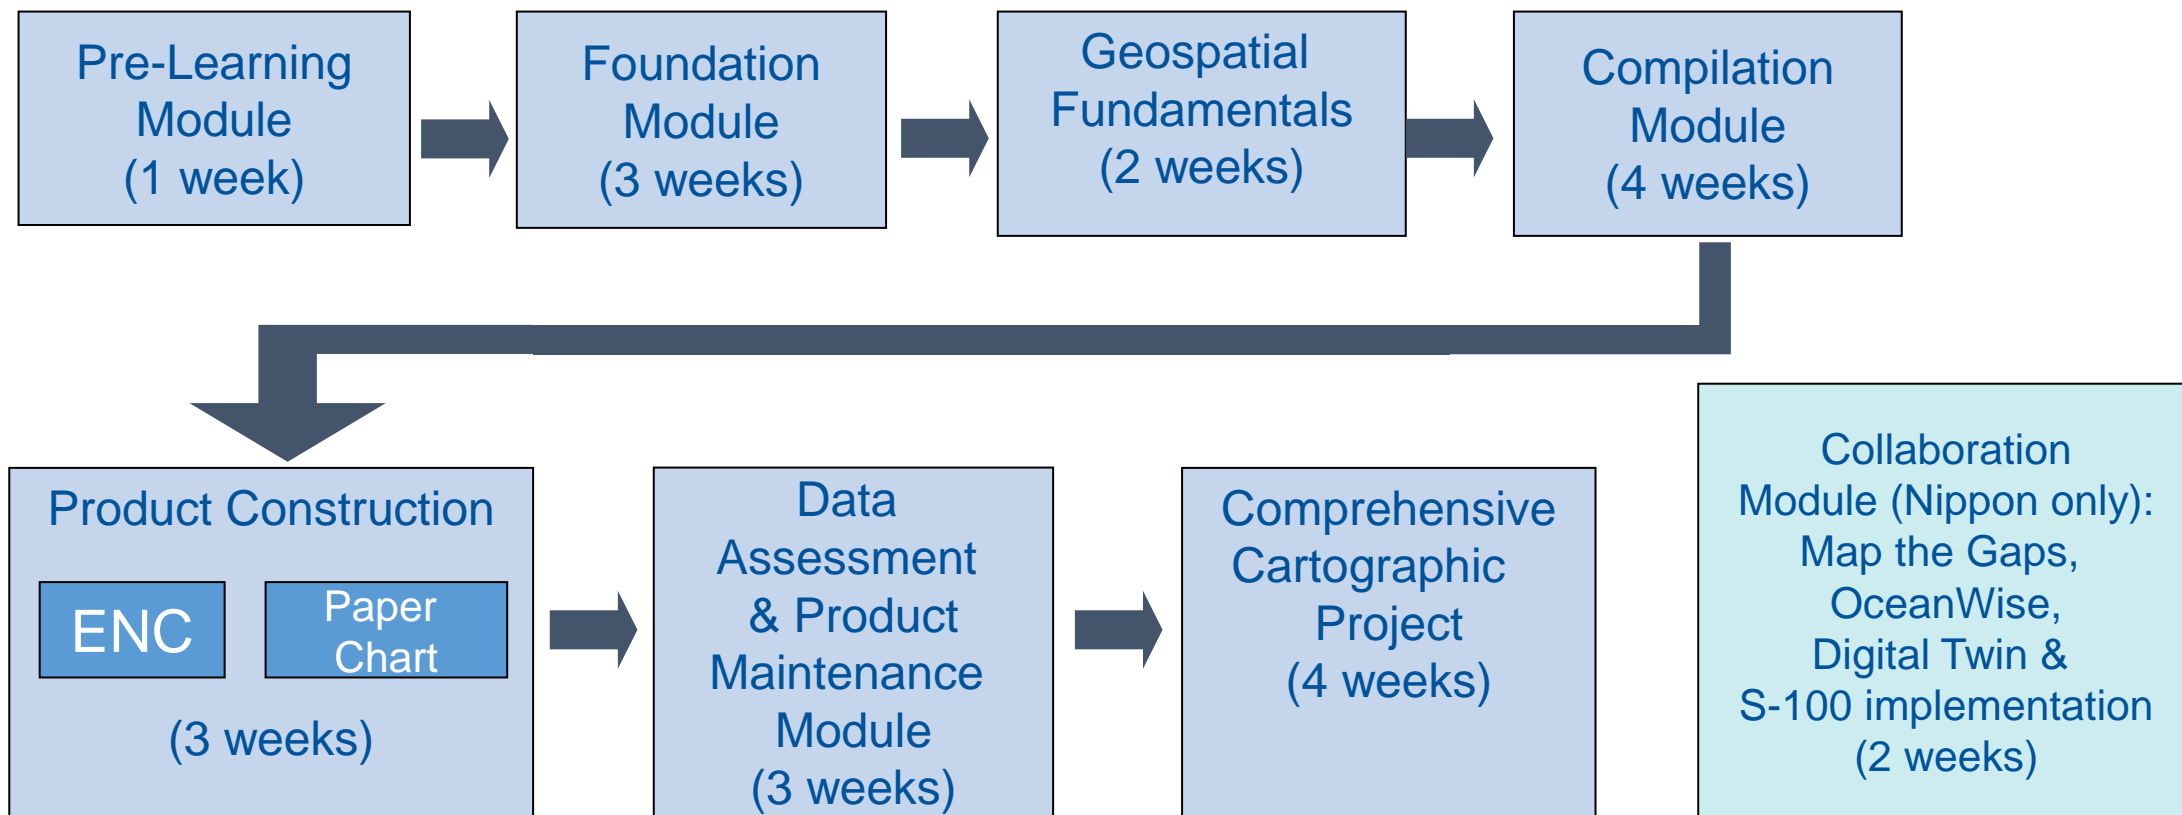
Pre-Learning Module (1 week)

Foundation Module (3 weeks)

Geospatial Fundamentals (2 weeks)

Compilation Module (4 weeks)

Product Construction

ENC

Paper Chart

(3 weeks)

Data Assessment & Product Maintenance Module (3 weeks)

Comprehensive Cartographic Project (4 weeks)

Collaboration Module (Nippon only): Map the Gaps, OceanWise, Digital Twin & S-100 implementation (2 weeks)